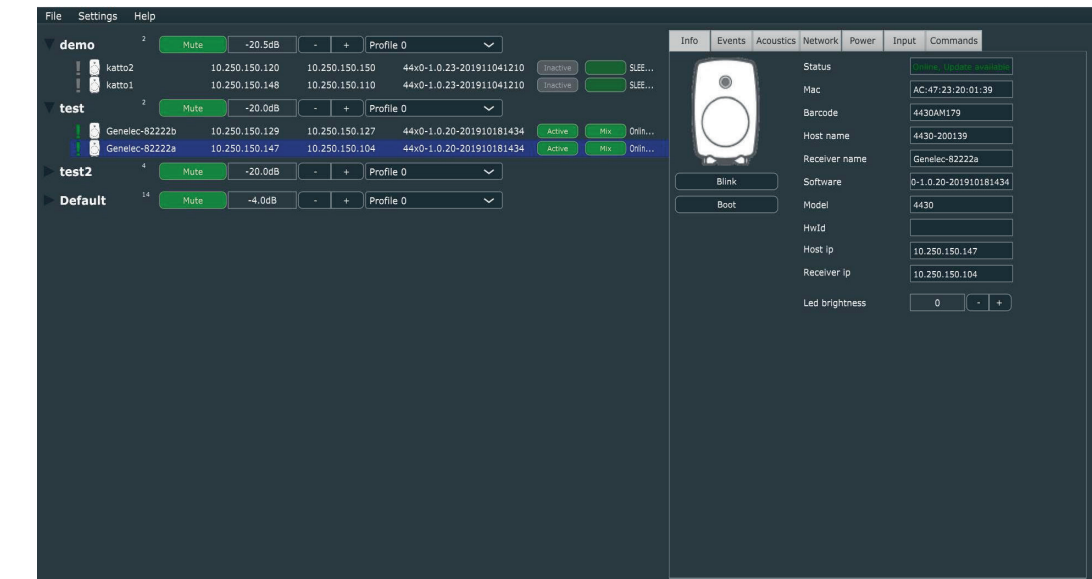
File Settings Help

demo 2 Mute -20.5dB - + Profile 0

! katto2 10.250.150.120 10.250.150.150 44x0-1.0.23-201911041210 Inactive SLEE...
! katto1 10.250.150.148 10.250.150.110 44x0-1.0.23-201911041210 Inactive SLEE...

test 2 Mute -20.0dB - + Profile 0

! Genelec-82222b 10.250.150.129 10.250.150.127 44x0-1.0.20-201910181434 Active Mix Onlin...
! Genelec-82222a 10.250.150.147 10.250.150.104 44x0-1.0.20-201910181434 Active Mix Onlin...

test2 4 Mute -20.0dB - + Profile 0

Default 14 Mute -4.0dB - + Profile 0

Info Events Acoustics Network Power Input Commands

Blink
Boot

Status Online, Update available
Mac AC:47:23:20:01:39
Barcode 4430AM179
Host name 4430-200139
Receiver name Genelec-82222a
Software 0-1.0.20-201910181434
Model 4430
HwId
Host ip 10.250.150.147
Receiver ip 10.250.150.104
Led brightness 0 - +